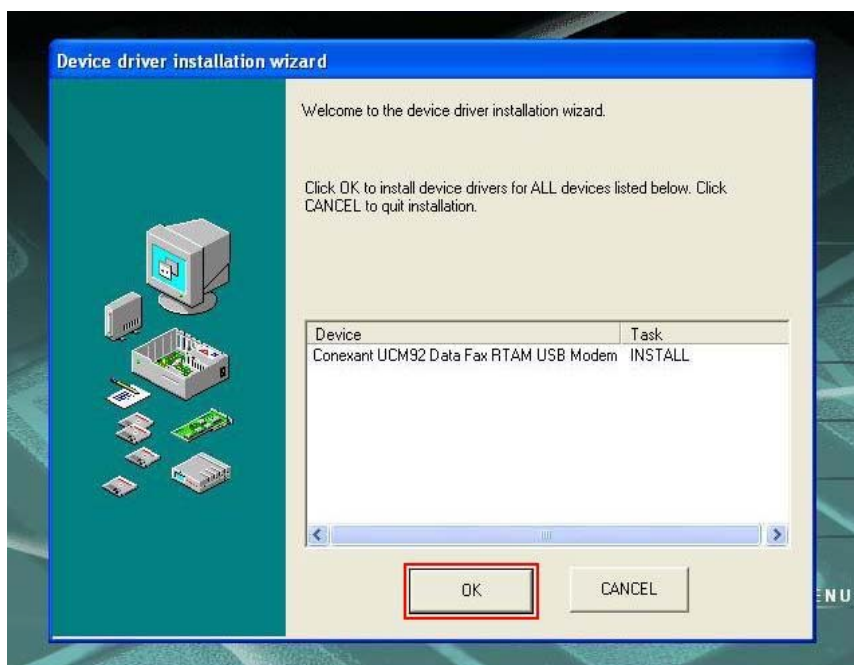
Device driver installation wizard

Welcome to the device driver installation wizard.

Click OK to install device drivers for ALL devices listed below. Click CANCEL to quit installation.

| Device | Task |
|---|---|
| Conexant UCM92 Data Fax RTAM USB Modem | INSTALL |

OK

CANCEL

ENU